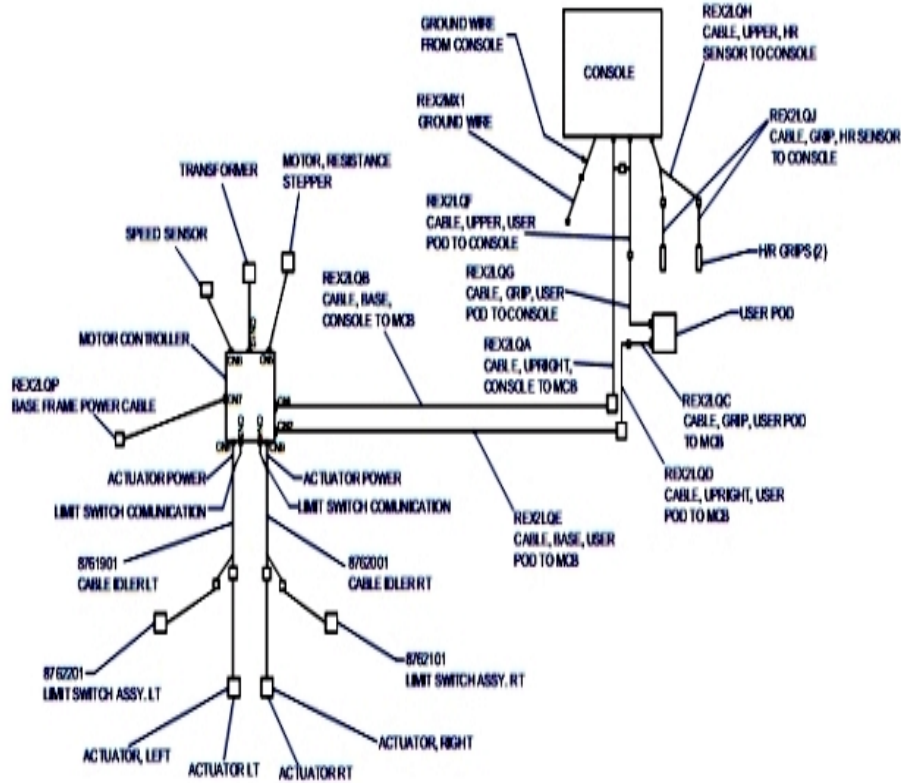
GROUND WIRE FROM CONSOLE

CONSOLE

REX2LQH CABLE, UPPER, HR SENSOR TO CONSOLE

REX2MX1 GROUND WIRE

REX2LQJ CABLE, GRIP, HR SENSOR TO CONSOLE

TRANSFORMER

MOTOR, RESISTANCE STEPPER

REX2LQF CABLE, UPPER, USER POD TO CONSOLE

SPEED SENSOR

HR GRIPS (2)

REX2LQG CABLE, GRIP, USER POD TO CONSOLE

REX2LQB CABLE, BASE, CONSOLE TO MCB

USER POD

MOTOR CONTROLLER

REX2LQA CABLE, UPRIGHT, CONSOLE TO MCB

REX2LQP BASE FRAME POWER CABLE

CN6

CN8

CN7

CN4

CN2

CN3

REX2LQC CABLE, GRIP, USER POD TO MCB

ACTUATOR POWER

ACTUATOR POWER

REX2LQD CABLE, UPRIGHT, USER POD TO MCB

LIMIT SWITCH COMMUNICATION

LIMIT SWITCH COMMUNICATION

REX2LQE CABLE, BASE, USER POD TO MCB

8761901 CABLE IDLER LT

8762001 CABLE IDLER RT

8762201 LIMIT SWITCH ASSY. LT

8762101 LIMIT SWITCH ASSY. RT

ACTUATOR, LEFT

ACTUATOR LT

ACTUATOR RT

ACTUATOR, RIGHT